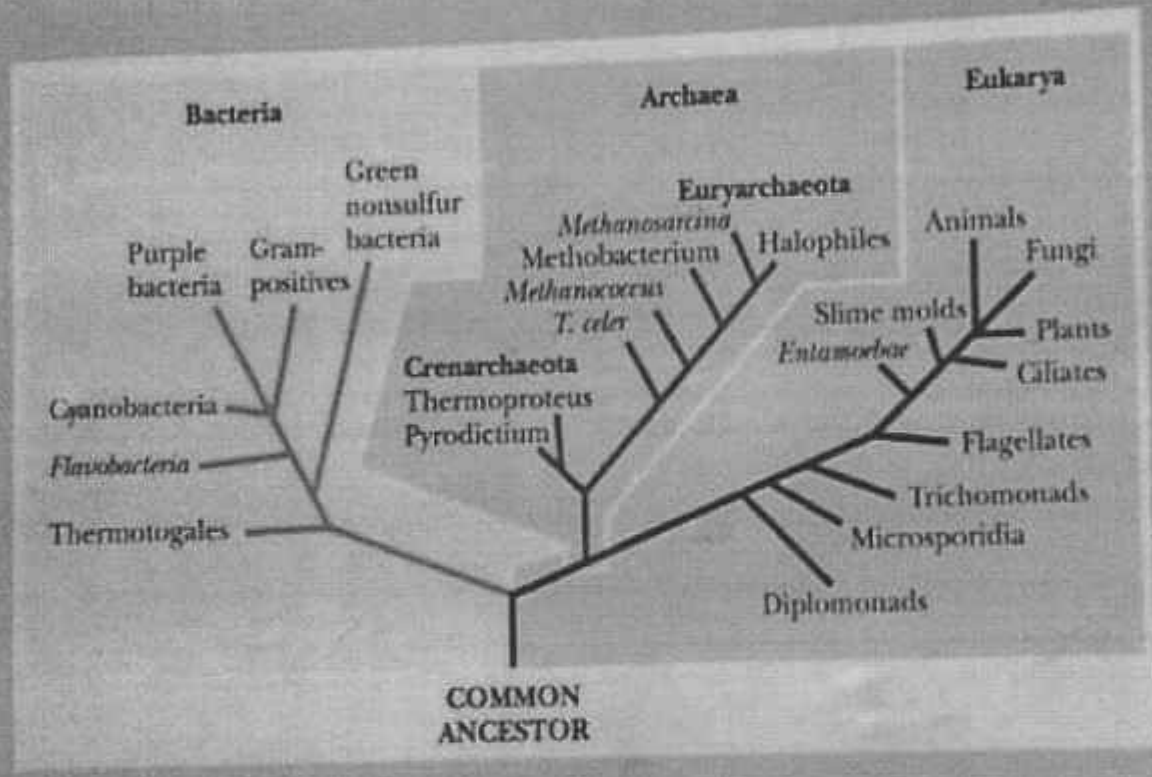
Bacteria

Archaea

Eukarya

Green nonsulfur bacteria

Purple bacteria

Gram-positives

Cyanobacteria

Flavobacteria

Thermotogales

Euryarchaeota

Methanosarcina

Methobacterium

Halophiles

Methanococcus

T. celer

Crenarchaeota

Thermoproteus

Pyrodictium

Animals

Fungi

Slime molds

Plants

Entamoebae

Ciliates

Flagellates

Trichomonads

Microsporidia

Diplomonads

COMMON ANCESTOR